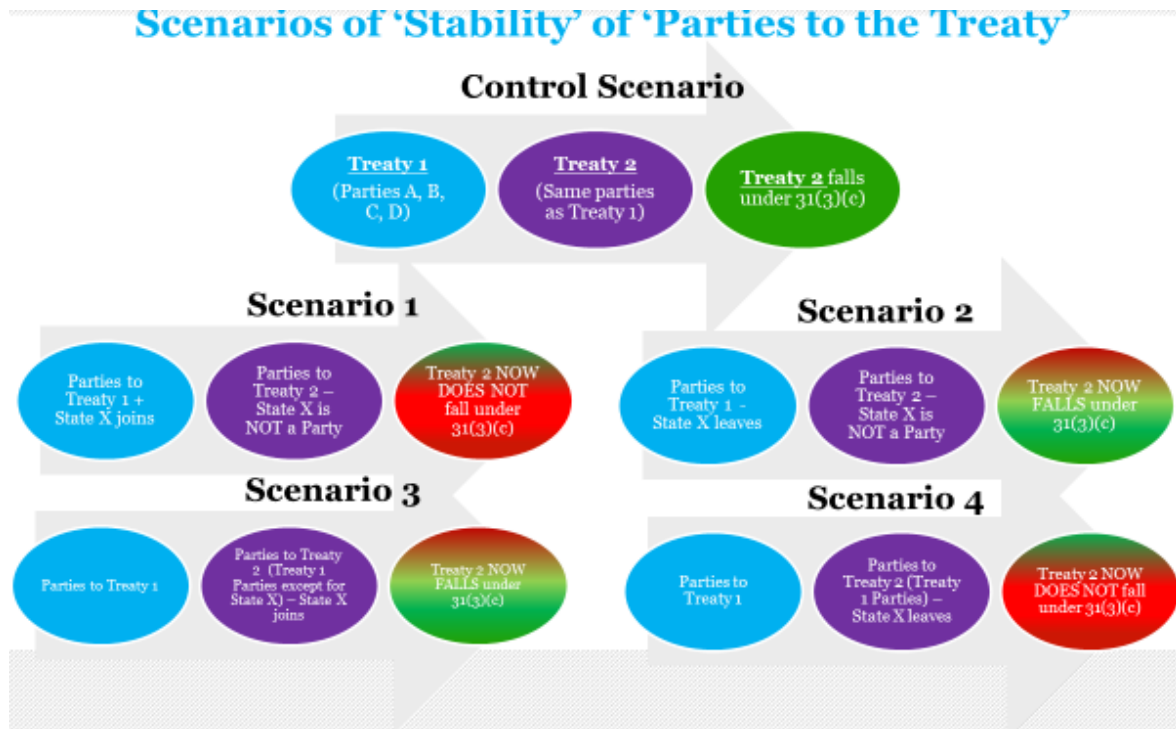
Scenarios of 'Stability' of 'Parties to the Treaty'

Control Scenario

Treaty 1 (Parties A, B, C, D)

Treaty 2 (Same parties as Treaty 1)

Treaty 2 falls under 31(3)(c)

Scenario 1

Parties to Treaty 1 + State X joins

Parties to Treaty 2 – State X is NOT a Party

Treaty 2 NOW DOES NOT fall under 31(3)(c)

Scenario 2

Parties to Treaty 1 - State X leaves

Parties to Treaty 2 – State X is NOT a Party

Treaty 2 NOW FALLS under 31(3)(c)

Scenario 3

Parties to Treaty 1

Parties to Treaty 2 (Treaty 1 Parties except for State X) – State X joins

Treaty 2 NOW FALLS under 31(3)(c)

Scenario 4

Parties to Treaty 1

Parties to Treaty 2 (Treaty 1 Parties) – State X leaves

Treaty 2 NOW DOES NOT fall under 31(3)(c)